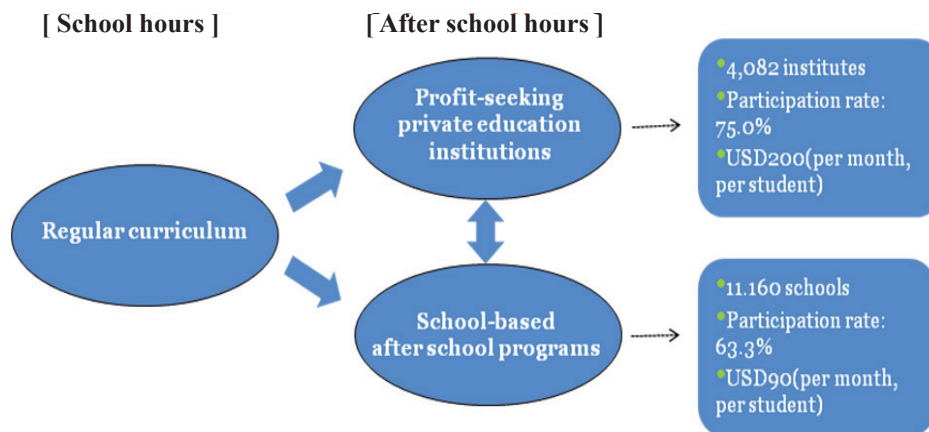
[ School hours ]

[After school hours ]

Regular curriculum

Profit-seeking private education institutions

School-based after school programs

•4,082 institutes
•Participation rate: 75.0%
•USD200(per month, per student)

•11.160 schools
•Participation rate: 63.3%
•USD90(per month, per student)